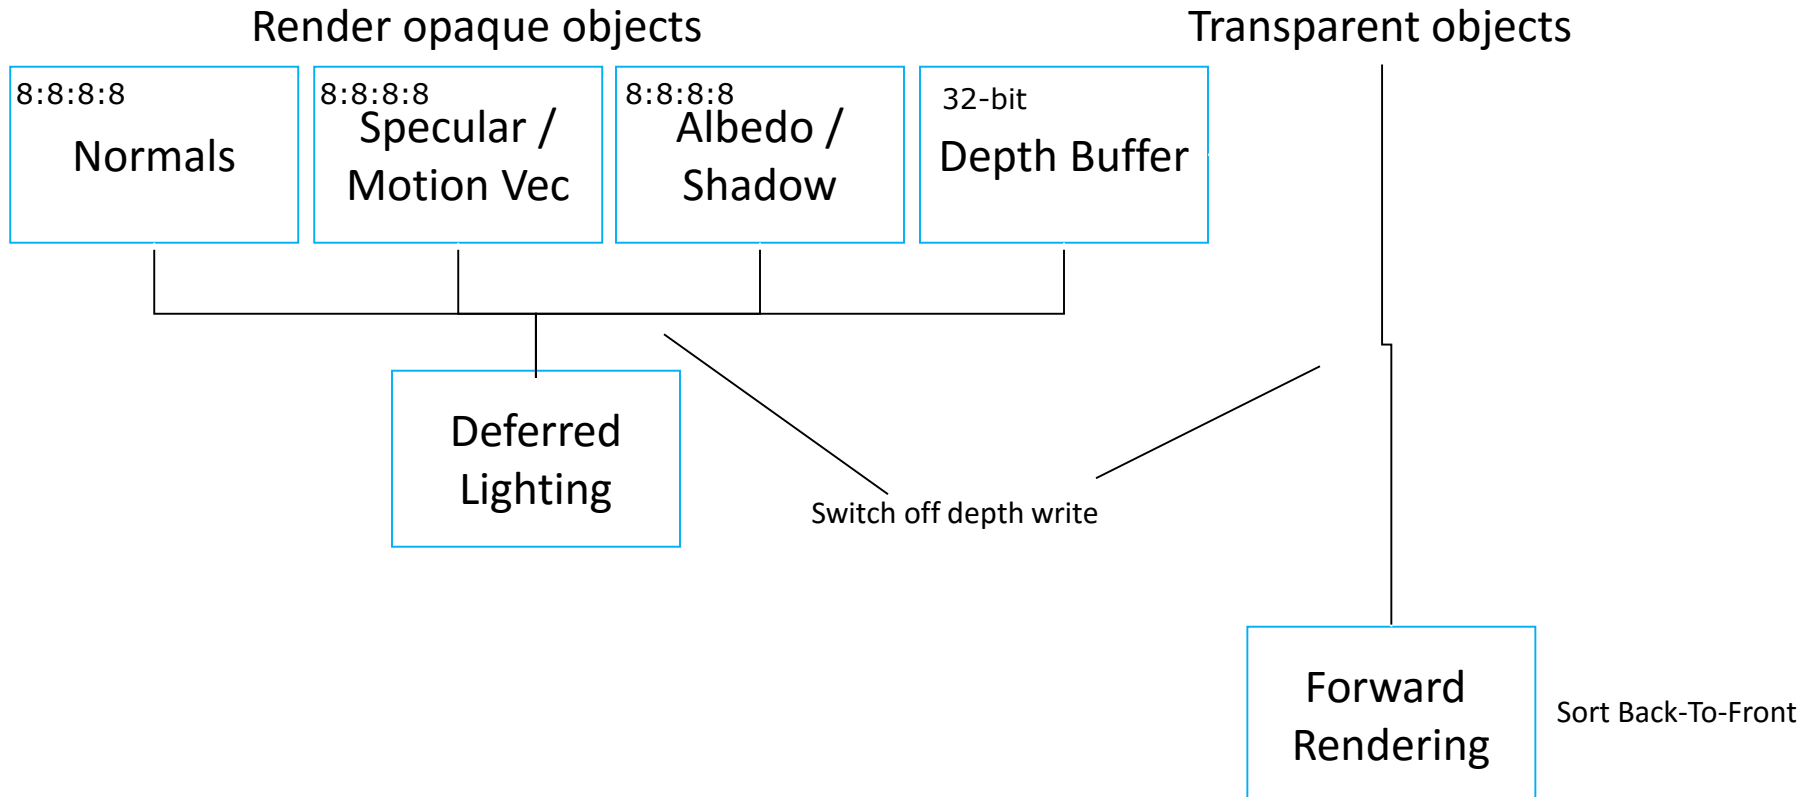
Render opaque objects

Transparent objects

8:8:8:8
Normals

8:8:8:8
Specular / Motion Vec

8:8:8:8
Albedo / Shadow

32-bit
Depth Buffer

Deferred Lighting

Switch off depth write

Forward Rendering

Sort Back-To-Front